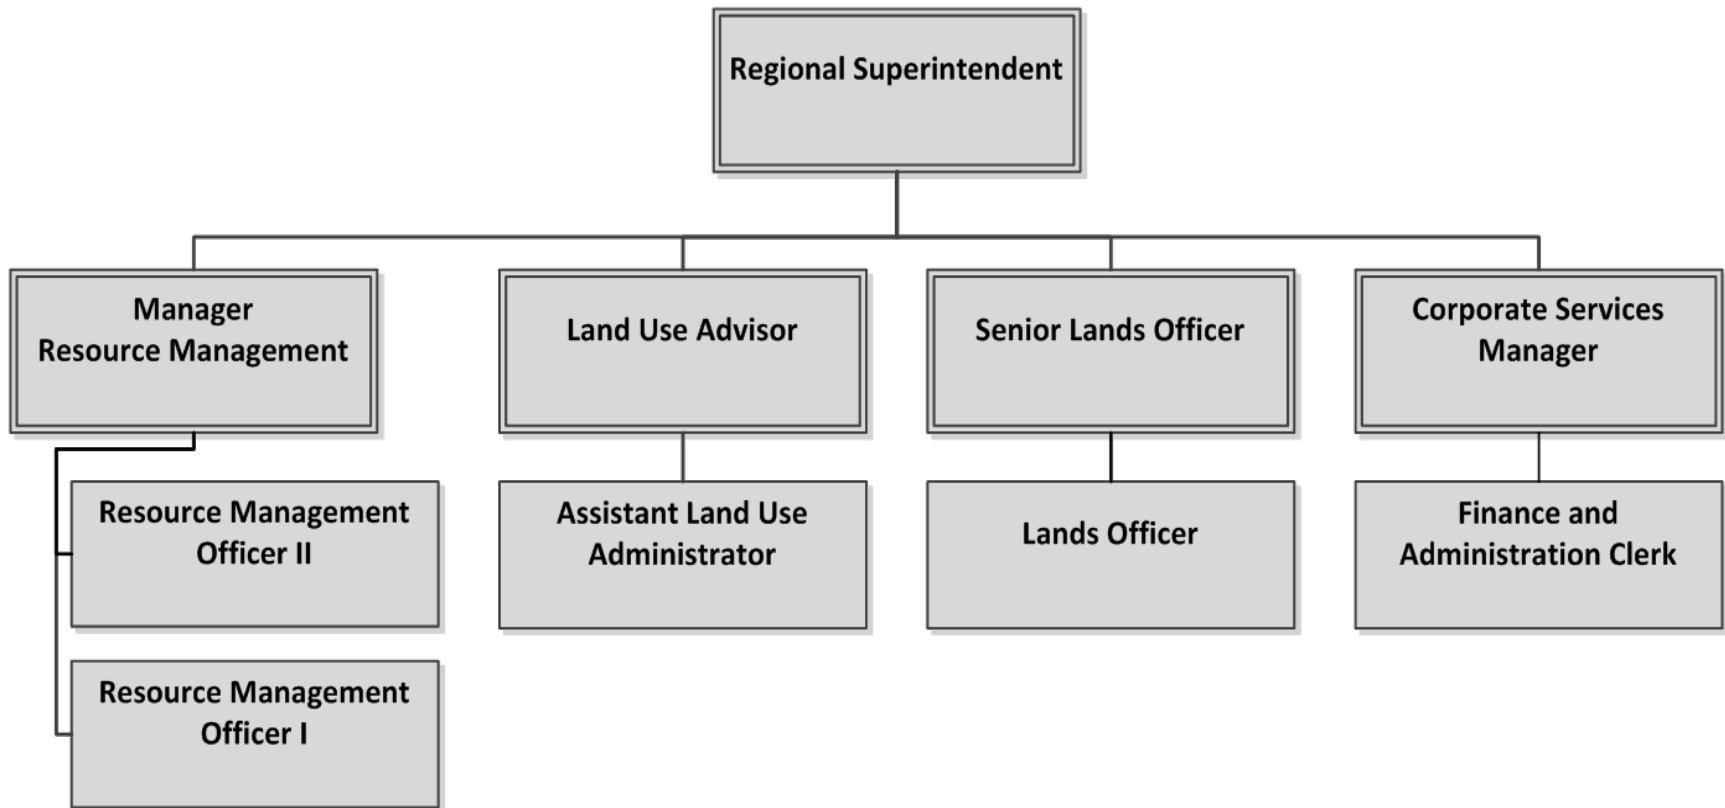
Regional Superintendent

Manager
Resource Management

Land Use Advisor

Senior Lands Officer

Corporate Services Manager

Resource Management Officer II

Resource Management Officer I

Assistant Land Use Administrator

Lands Officer

Finance and Administration Clerk